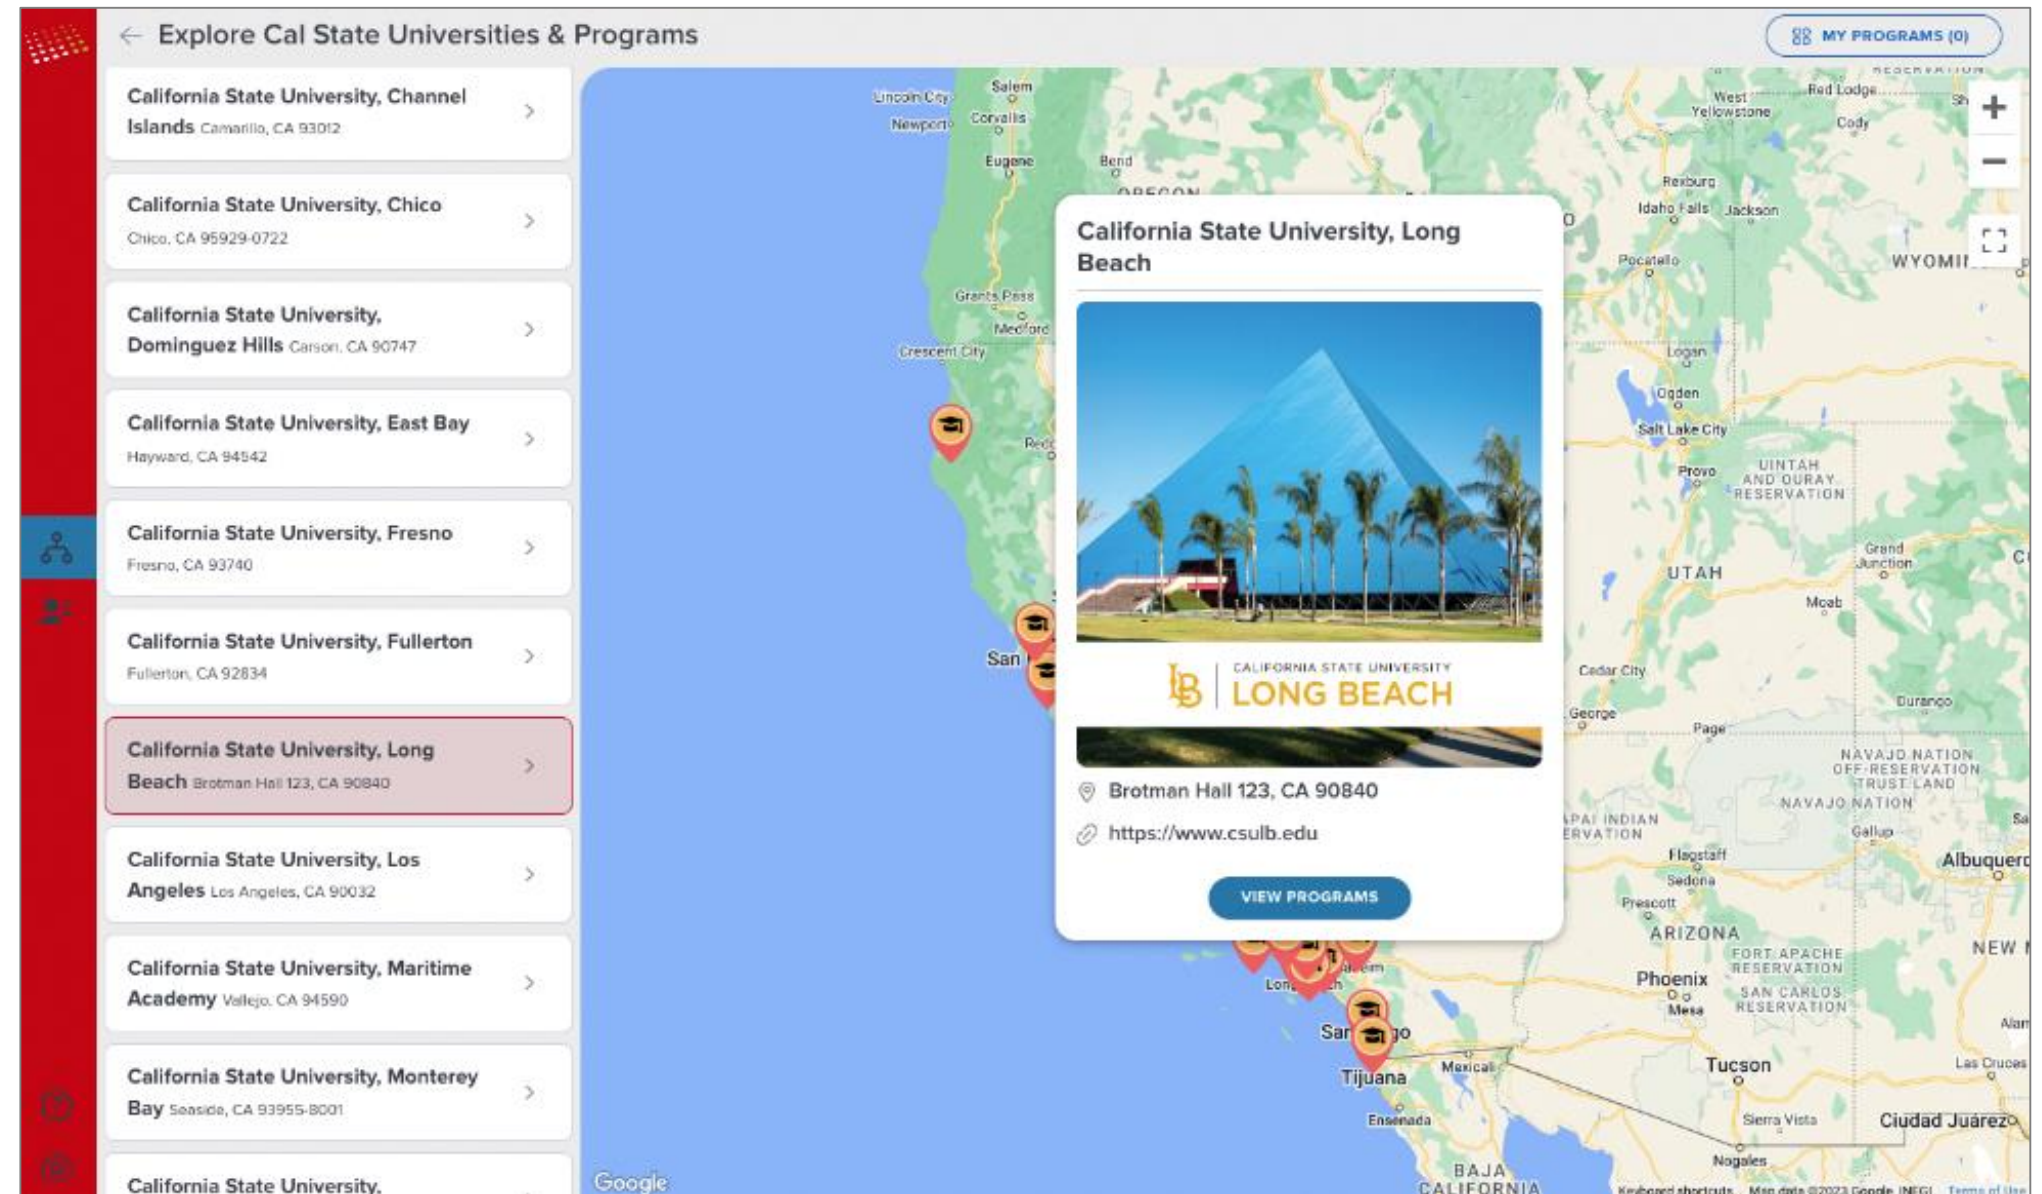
Explore Cal State Universities & Programs

MY PROGRAMS (0)

California State University, Channel Islands Camarillo, CA 93012

California State University, Chico
Chico, CA 95929-0722

California State University, Dominguez Hills Carson, CA 90747

California State University, East Bay
Hayward, CA 94542

California State University, Fresno
Fresno, CA 93740

California State University, Fullerton
Fullerton, CA 92834

California State University, Long Beach Brotman Hall 123, CA 90840

California State University, Los Angeles Los Angeles, CA 90032

California State University, Maritime Academy Vallejo, CA 94590

California State University, Monterey Bay Seaside, CA 93955-8001

California State University,

California State University, Long Beach

CALIFORNIA STATE UNIVERSITY
LONG BEACH

Brotman Hall 123, CA 90840

https://www.csulb.edu

VIEW PROGRAMS

Lincoln City Salem Newport Corvallis Eugene Bend OREGON Grants Pass Medford Crescent City Redding San Long Beach Anaheim San Diego Tijuana Mexicali Ensenada BAJA CALIFORNIA Red Lodge West Yellowstone Cody Rexburg Idaho Falls Jackson Pocatello WYOMI Logan Ogden Salt Lake City Provo UINTAH AND OURAY RESERVATION UTAH Grand Junction Moab Cedar City George Page Durango NAVAJO NATION OFF-RESERVATION TRUST LAND NAVAJO NATION Gallup Flagstaff Sedona Prescott ARIZONA FORT APACHE RESERVATION Phoenix Mesa SAN CARLOS RESERVATION NEW Albuquerque Tucson Sierra Vista Nogales Ciudad Juárez Las Cruces Alam

Google
Keyboard shortcuts Map data ©2023 Google, INEGI Terms of Use